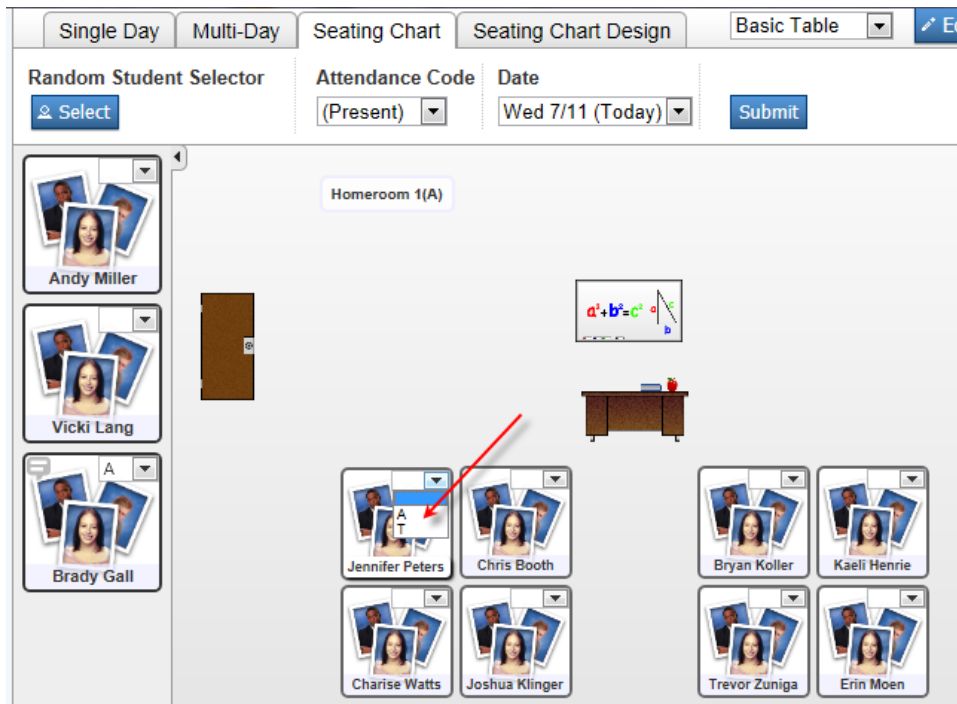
Single Day | Multi-Day | Seating Chart | Seating Chart Design

Basic Table

Ed

Random Student Selector

Select

Attendance Code

(Present)

Date

Wed 7/11 (Today)

Submit

Andy Miller

Vicki Lang

A

Brady Gall

Homeroom 1(A)

$a^2+b^2=c^2$ a c b

A
T

Jennifer Peters

Chris Booth

Bryan Koller

Kaeli Henrie

Charise Watts

Joshua Klinger

Trevor Zuniga

Erin Moen